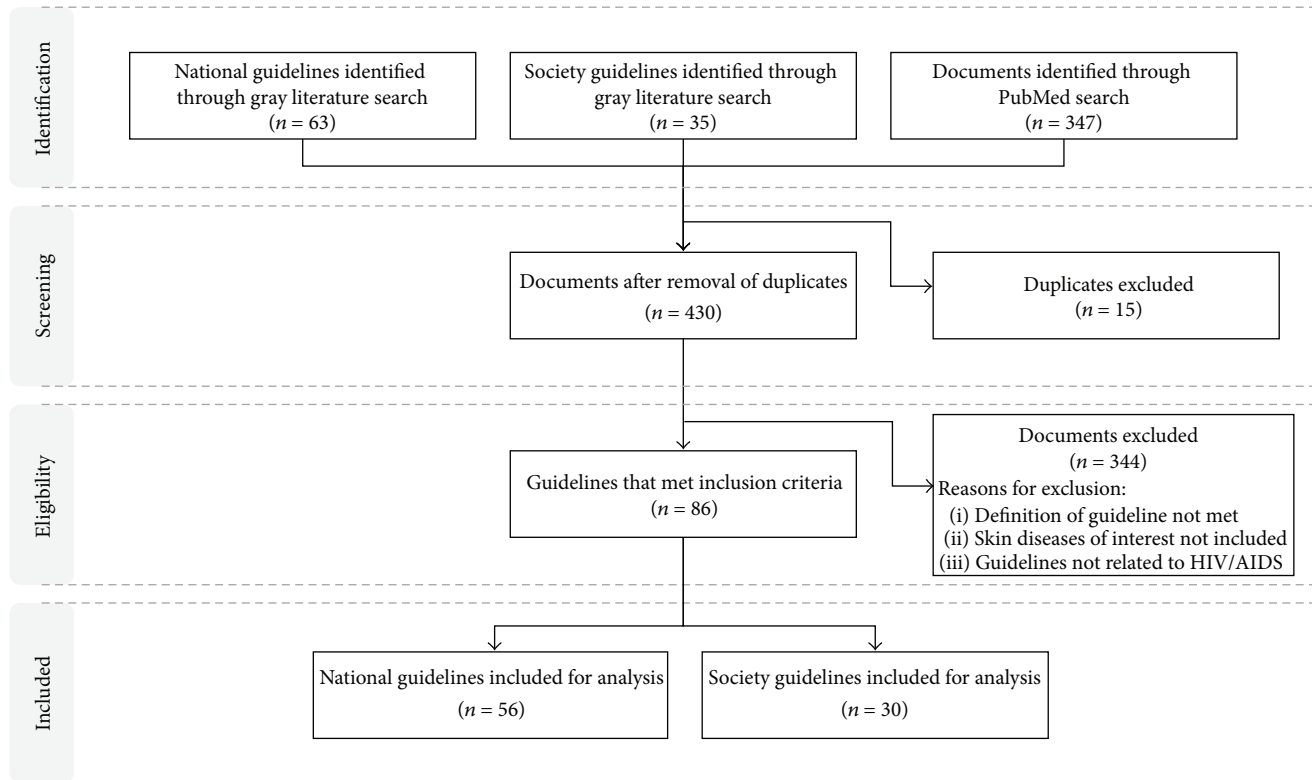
Identification

National guidelines identified through gray literature search ($n = 63$)

Society guidelines identified through gray literature search ($n = 35$)

Documents identified through PubMed search ($n = 347$)

Screening

Documents after removal of duplicates ($n = 430$)

Duplicates excluded ($n = 15$)

Eligibility

Guidelines that met inclusion criteria ($n = 86$)

Documents excluded ($n = 344$)
Reasons for exclusion:
(i) Definition of guideline not met
(ii) Skin diseases of interest not included
(iii) Guidelines not related to HIV/AIDS

Included

National guidelines included for analysis ($n = 56$)

Society guidelines included for analysis ($n = 30$)